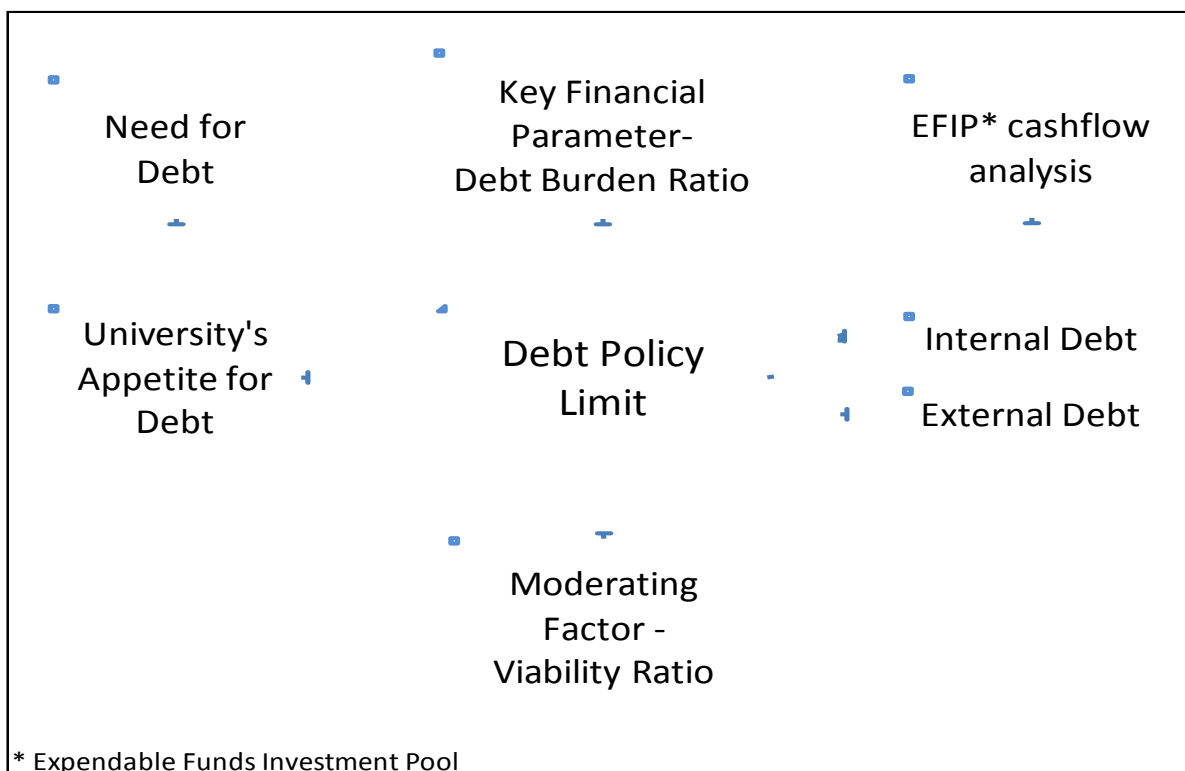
Need for Debt

Key Financial Parameter- Debt Burden Ratio

EFIP* cashflow analysis

University's Appetite for Debt

Debt Policy Limit

Internal Debt

External Debt

Moderating Factor - Viability Ratio

* Expendable Funds Investment Pool